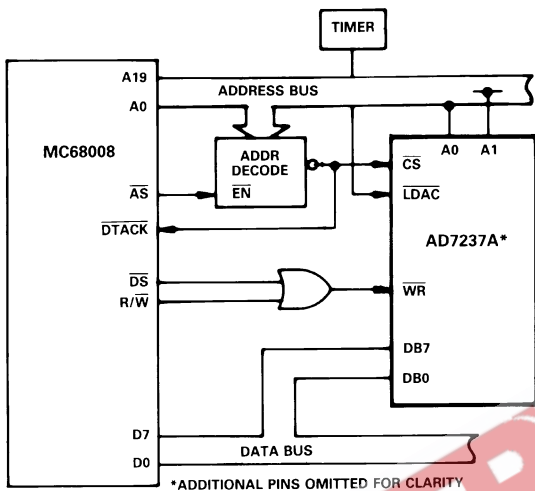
TIMER

A19

ADDRESS BUS

A0

MC68008

ADDR DECODE

$\overline{EN}$

$\overline{AS}$

$\overline{DTACK}$

A0

A1

$\overline{CS}$

$\overline{LDAC}$

AD7237A*

$\overline{DS}$

R/$\overline{W}$

$\overline{WR}$

DB7

DB0

D7

DATA BUS

D0

*ADDITIONAL PINS OMITTED FOR CLARITY